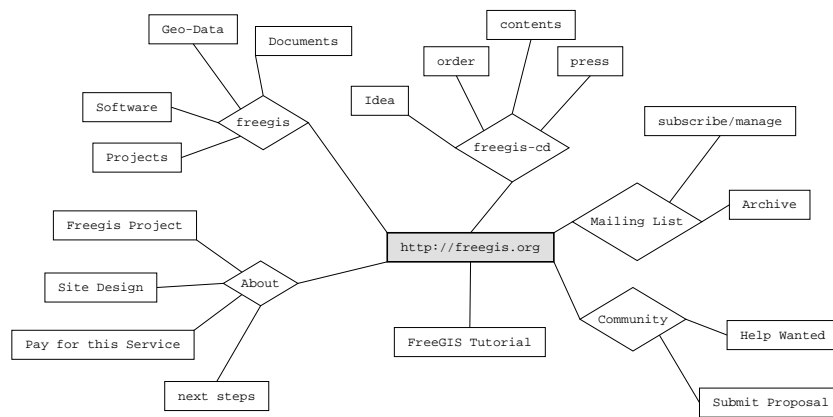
Geo-Data

Documents

Software

freegis

Projects

contents

order

press

Idea

freegis-cd

subscribe/manage

Archive

Mailing List

Freegis Project

http://freegis.org

Site Design

About

Pay for this Service

next steps

FreeGIS Tutorial

Community

Help Wanted

Submit Proposal